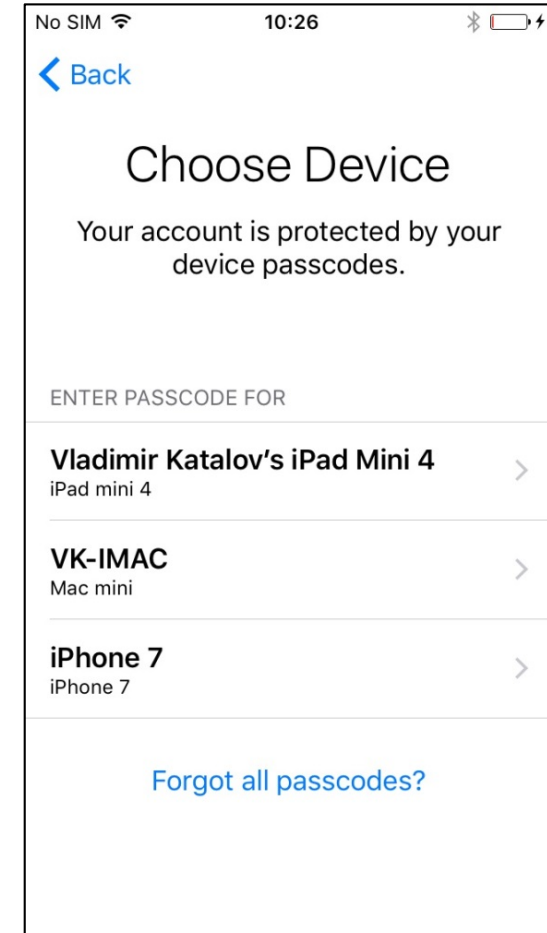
No SIM 10:26

Back

Choose Device

Your account is protected by your device passcodes.

ENTER PASSCODE FOR

Vladimir Katalov's iPad Mini 4
iPad mini 4

VK-IMAC
Mac mini

iPhone 7
iPhone 7

Forgot all passcodes?